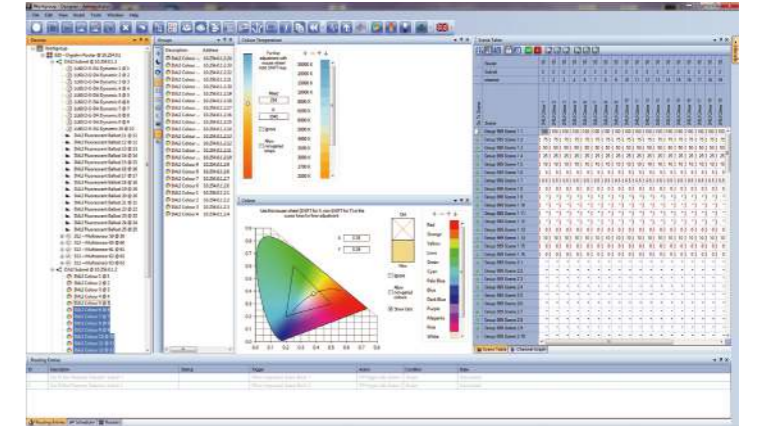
File Edit View Tools Window Help

Devices

Groups

Colour Temperature

Colour

Scene Tables

Description Address

DALI Colour 1
DALI Colour 2
DALI Colour 3
DALI Colour 4
DALI Colour 5
DALI Colour 6
DALI Colour 7
DALI Colour 8
DALI Colour 9
DALI Colour 10

Ignore

Red
Orange
Yellow
Lime
Green
Cyan
Pale Blue
Blue
Dark Blue
Purple
Magenta
Pink
White

Ignore

Show Lines

0.1 0.2 0.3 0.4 0.5 0.6 0.7 0.8

0.9
0.8
0.7
0.6
0.5
0.4
0.3
0.2
0.1

Scene

Group 1 Scene 1
Group 1 Scene 2
Group 1 Scene 3
Group 1 Scene 4
Group 1 Scene 5
Group 1 Scene 6
Group 1 Scene 7
Group 1 Scene 8
Group 1 Scene 9
Group 1 Scene 10

Routing Entries

Description Status Trigger Action Condition Data

Scene Table Channel Graph

Routing Entries